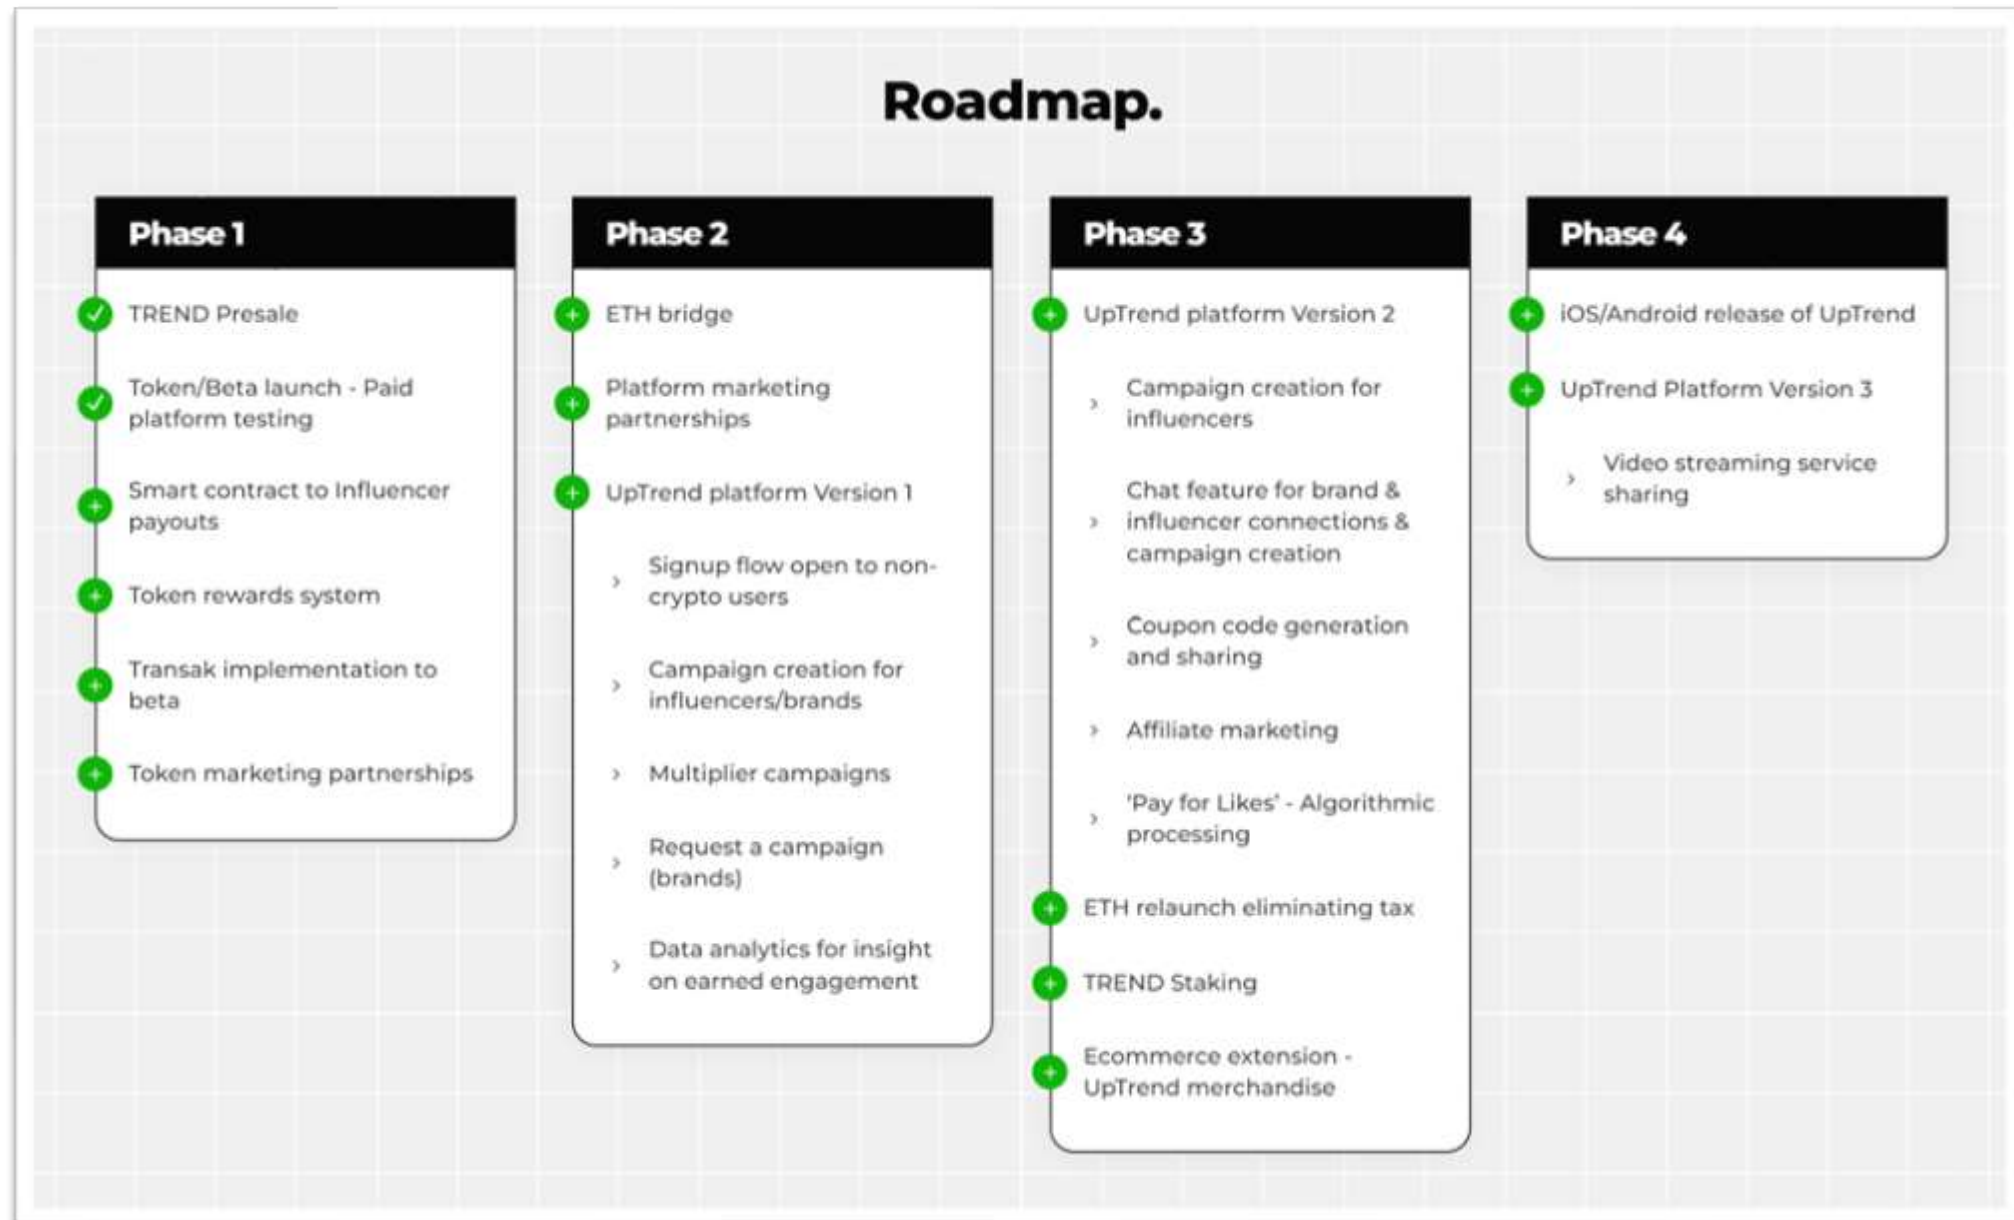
Roadmap.

Phase 1

TREND Presale

Token/Beta launch - Paid platform testing

Smart contract to Influencer payouts

Token rewards system

Transak implementation to beta

Token marketing partnerships

Phase 2

ETH bridge

Platform marketing partnerships

UpTrend platform Version 1

› Signup flow open to non-crypto users

› Campaign creation for influencers/brands

› Multiplier campaigns

› Request a campaign (brands)

› Data analytics for insight on earned engagement

Phase 3

UpTrend platform Version 2

› Campaign creation for influencers

› Chat feature for brand & influencer connections & campaign creation

› Coupon code generation and sharing

› Affiliate marketing

› 'Pay for Likes' - Algorithmic processing

ETH relaunch eliminating tax

TREND Staking

Ecommerce extension - UpTrend merchandise

Phase 4

iOS/Android release of UpTrend

UpTrend Platform Version 3

› Video streaming service sharing